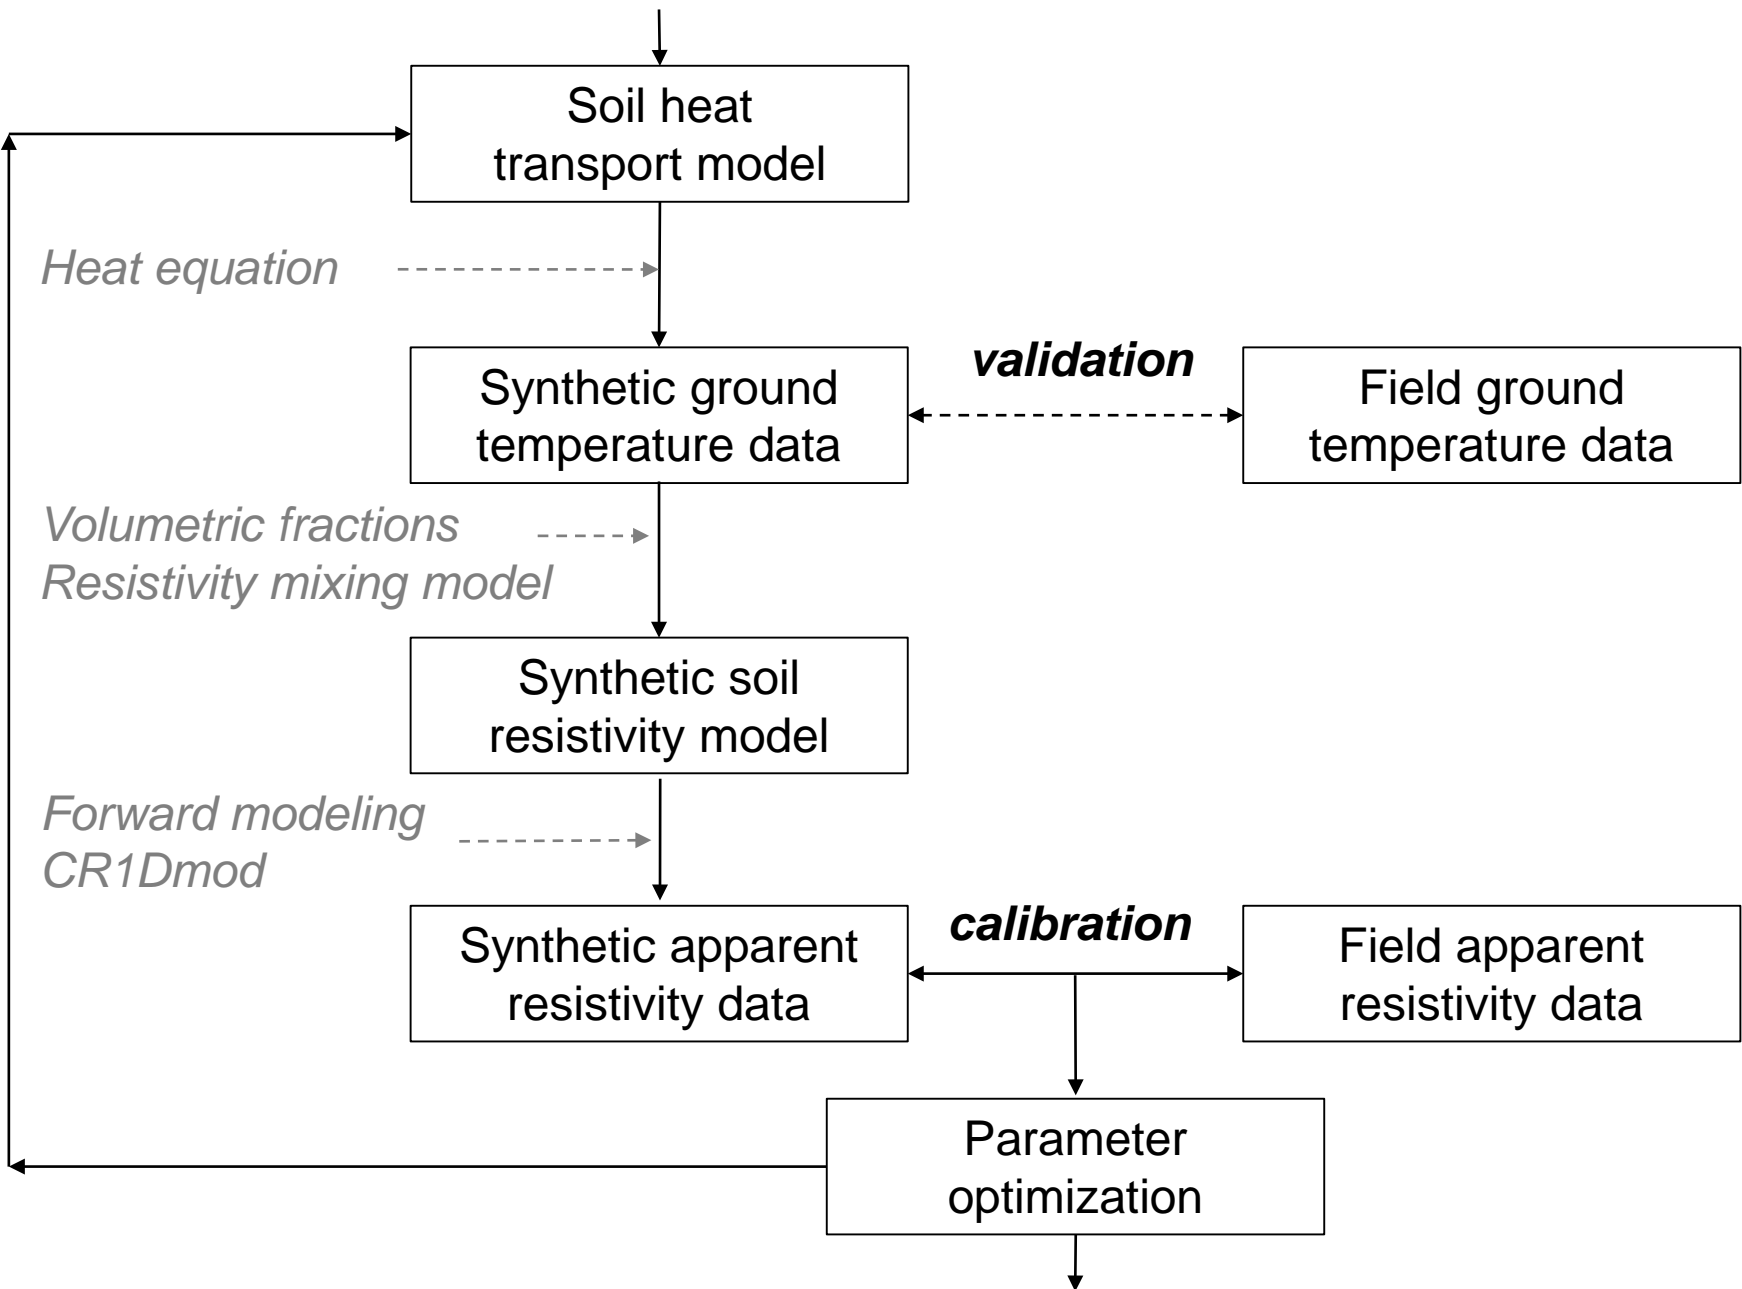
Soil heat transport model

Heat equation

Synthetic ground temperature data

validation

Field ground temperature data

Volumetric fractions
Resistivity mixing model

Synthetic soil resistivity model

Forward modeling
CR1Dmod

Synthetic apparent resistivity data

calibration

Field apparent resistivity data

Parameter optimization